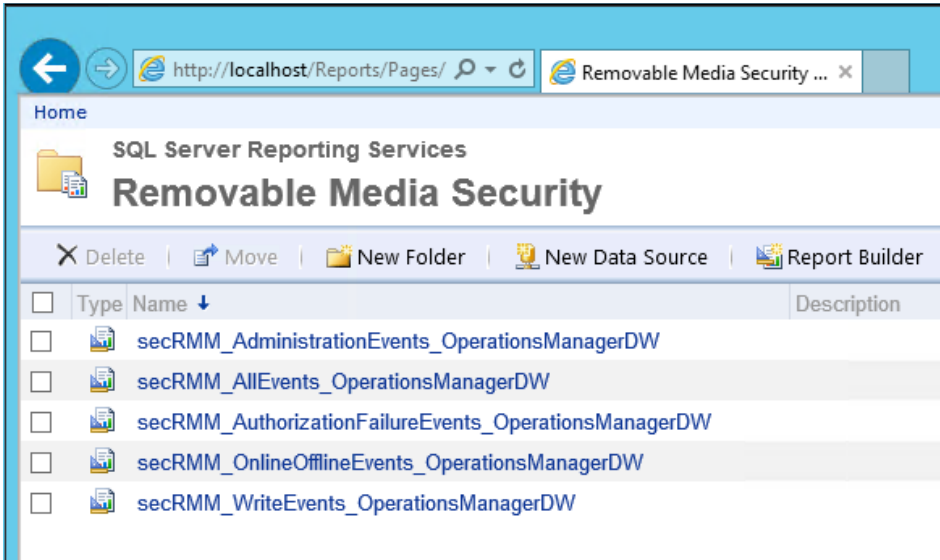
http://localhost/Reports/Pages/

Removable Media Security ...

Home

SQL Server Reporting Services

Removable Media Security

Delete | Move | New Folder | New Data Source | Report Builder

| Type | Name ↓ | Description |
|---|---|---|
| | secRMM_AdministrationEvents_OperationsManagerDW | |
| | secRMM_AllEvents_OperationsManagerDW | |
| | secRMM_AuthorizationFailureEvents_OperationsManagerDW | |
| | secRMM_OnlineOfflineEvents_OperationsManagerDW | |
| | secRMM_WriteEvents_OperationsManagerDW | |